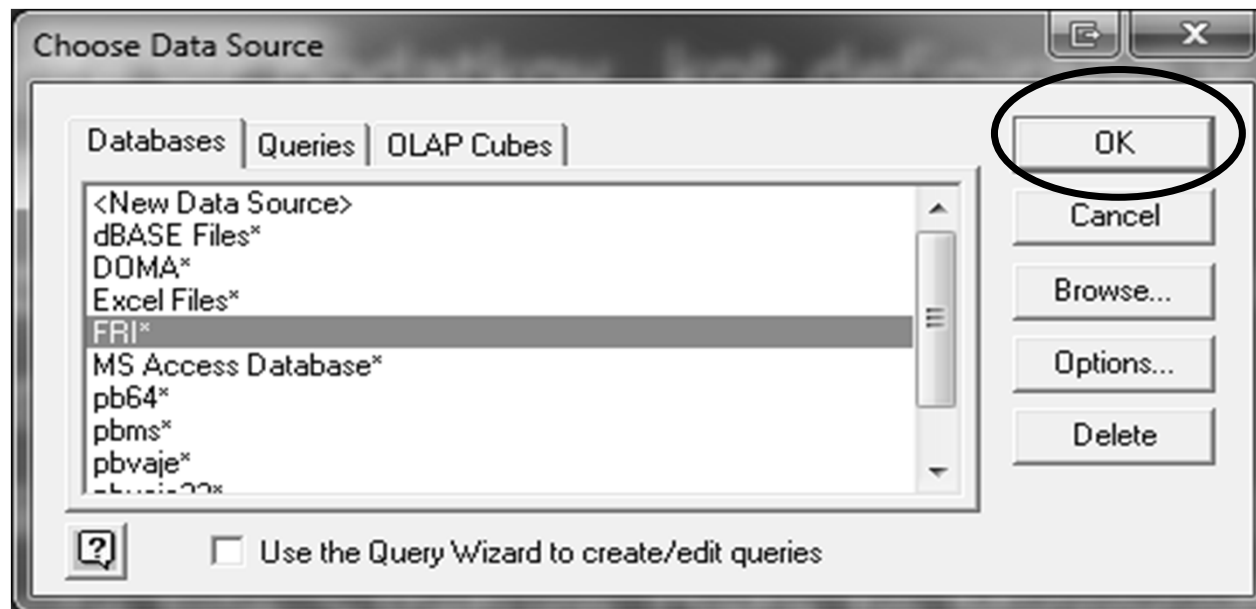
Choose Data Source

Databases | Queries | OLAP Cubes

<New Data Source>
dBASE Files*
DOMA*
Excel Files*
FRI*
MS Access Database*
pb64*
pbms*
pbvaje*
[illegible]

OK
Cancel
Browse...
Options...
Delete

?
Use the Query Wizard to create/edit queries